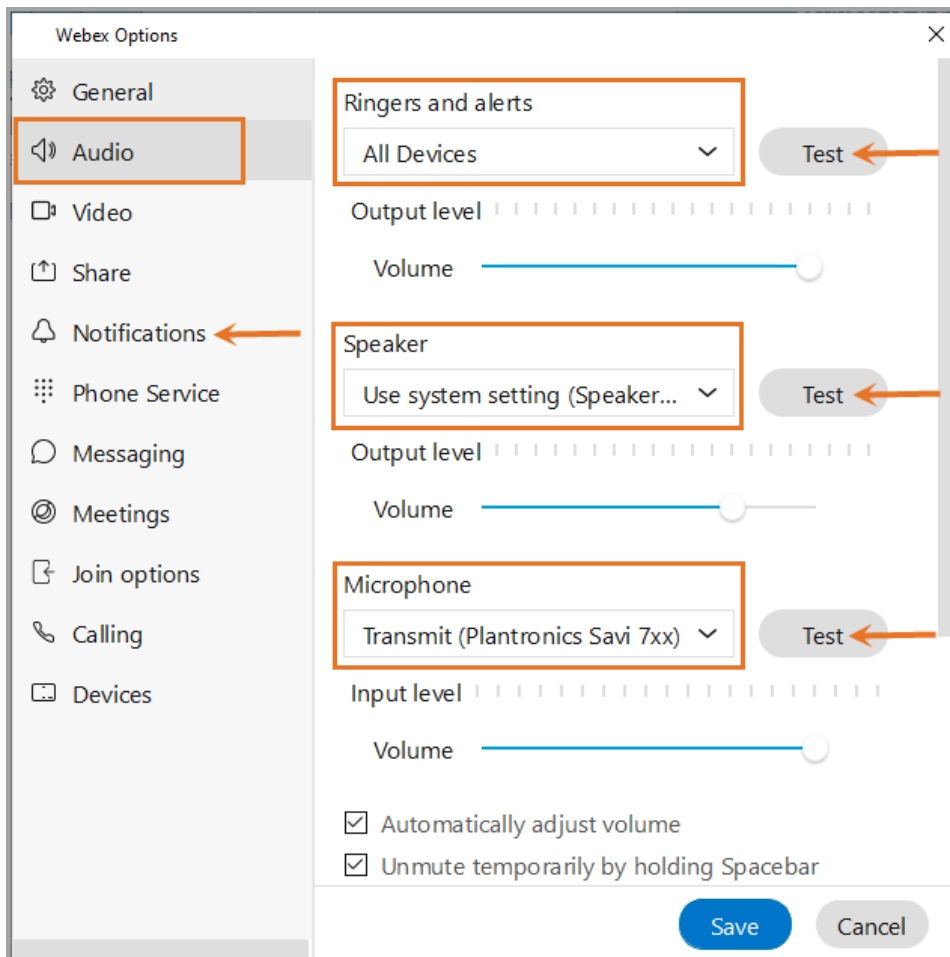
Webex Options

General
Audio
Video
Share
Notifications
Phone Service
Messaging
Meetings
Join options
Calling
Devices

Ringers and alerts
All Devices
Test
Output level
Volume

Speaker
Use system setting (Speaker...
Test
Output level
Volume

Microphone
Transmit (Plantronics Savi 7xx)
Test
Input level
Volume

Automatically adjust volume
Unmute temporarily by holding Spacebar

Save
Cancel